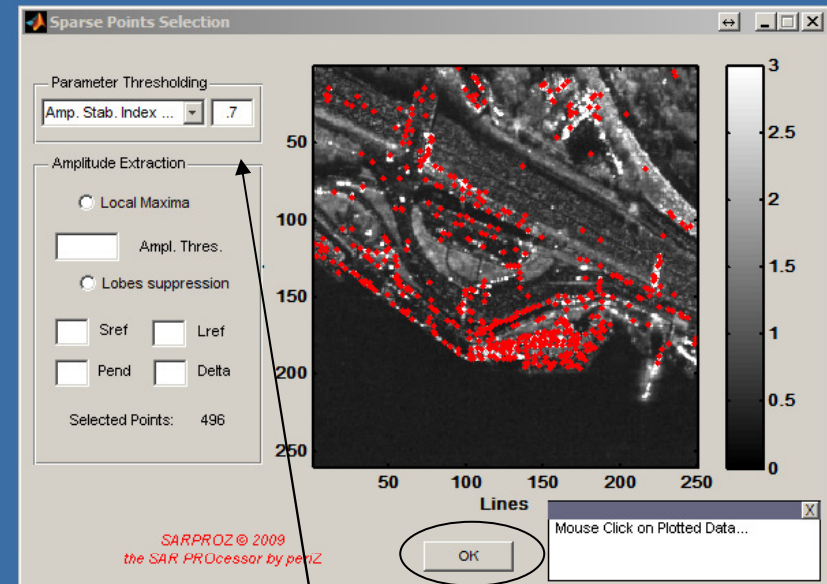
Sparse Points Selection

Parameter Thresholding

Amp. Stab. Index ...

.7

Amplitude Extraction

Local Maxima

Ampl. Thres.

Lobes suppression

Sref

Lref

Pend

Delta

Selected Points: 496

50

100

150

200

250

50 100 150 200 250

Lines

3

2.5

2

1.5

1

0.5

0

SARPROZ © 2009
the SAR PROcessor by periZ

OK

X

Mouse Click on Plotted Data...